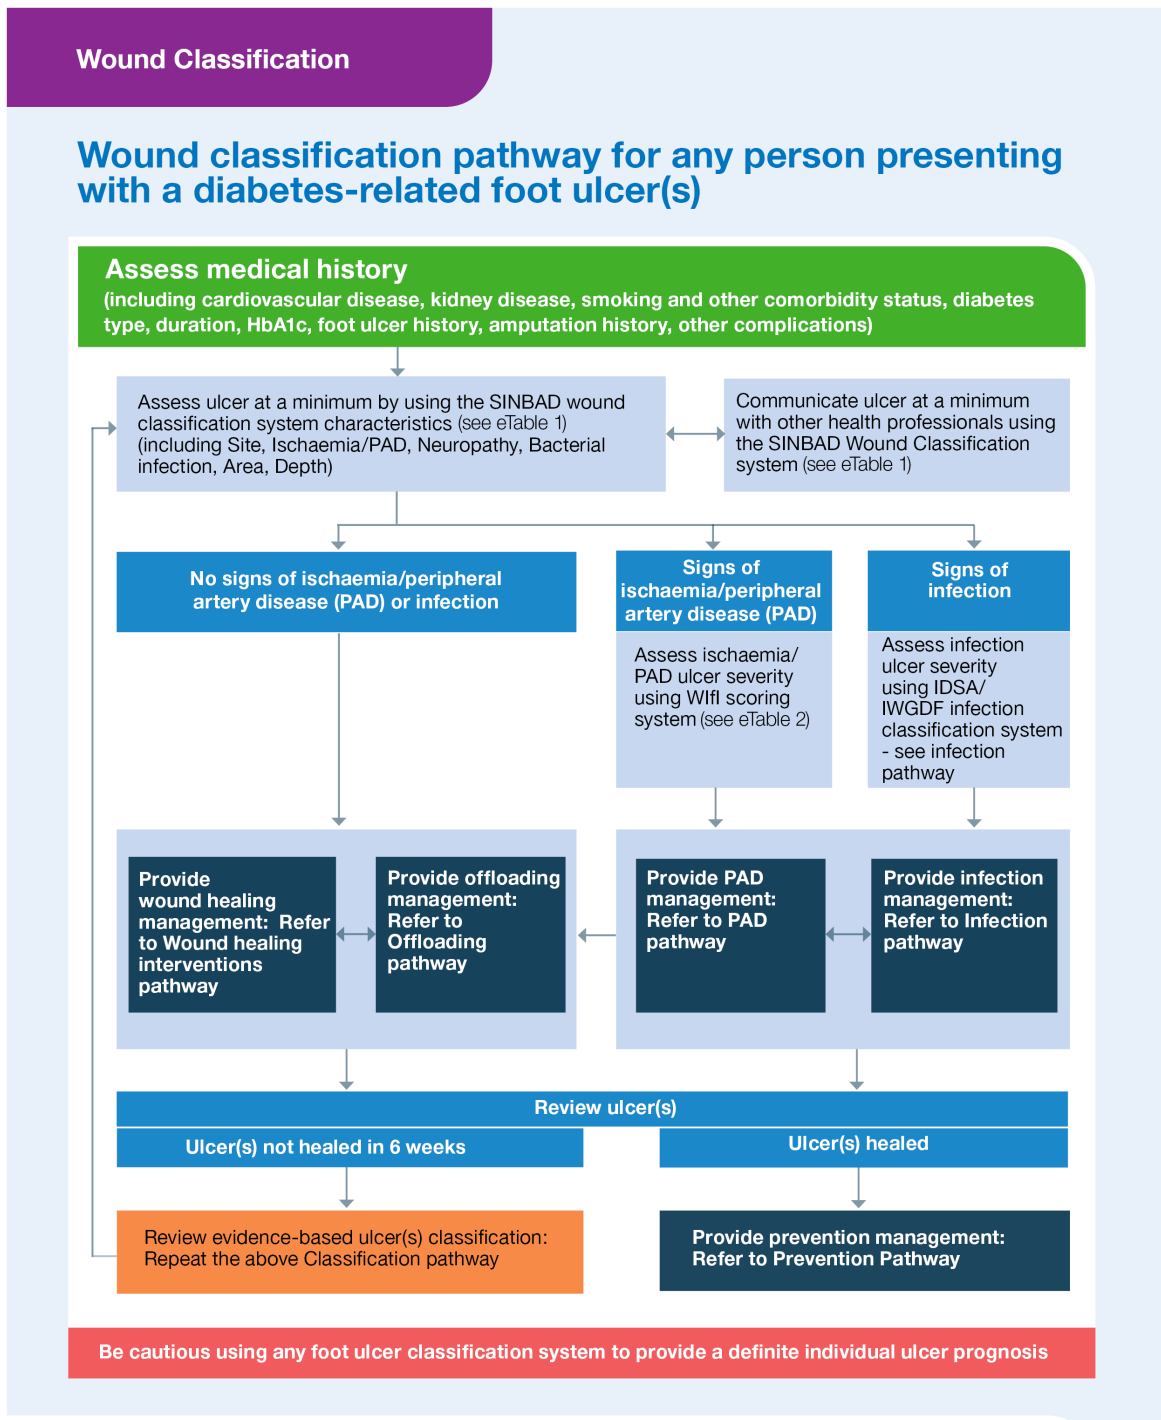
Wound Classification

Wound classification pathway for any person presenting with a diabetes-related foot ulcer(s)

Assess medical history
(including cardiovascular disease, kidney disease, smoking and other comorbidity status, diabetes type, duration, HbA1c, foot ulcer history, amputation history, other complications)

Assess ulcer at a minimum by using the SINBAD wound classification system characteristics (see eTable 1) (including Site, Ischaemia/PAD, Neuropathy, Bacterial infection, Area, Depth)

Communicate ulcer at a minimum with other health professionals using the SINBAD Wound Classification system (see eTable 1)

No signs of ischaemia/peripheral artery disease (PAD) or infection

Signs of ischaemia/peripheral artery disease (PAD)

Assess ischaemia/PAD ulcer severity using WIfI scoring system (see eTable 2)

Signs of infection

Assess infection ulcer severity using IDSA/IWGDF infection classification system - see infection pathway

Provide wound healing management: Refer to Wound healing interventions pathway

Provide offloading management: Refer to Offloading pathway

Provide PAD management: Refer to PAD pathway

Provide infection management: Refer to Infection pathway

Review ulcer(s)

Ulcer(s) not healed in 6 weeks

Ulcer(s) healed

Review evidence-based ulcer(s) classification: Repeat the above Classification pathway

Provide prevention management: Refer to Prevention Pathway

Be cautious using any foot ulcer classification system to provide a definite individual ulcer prognosis